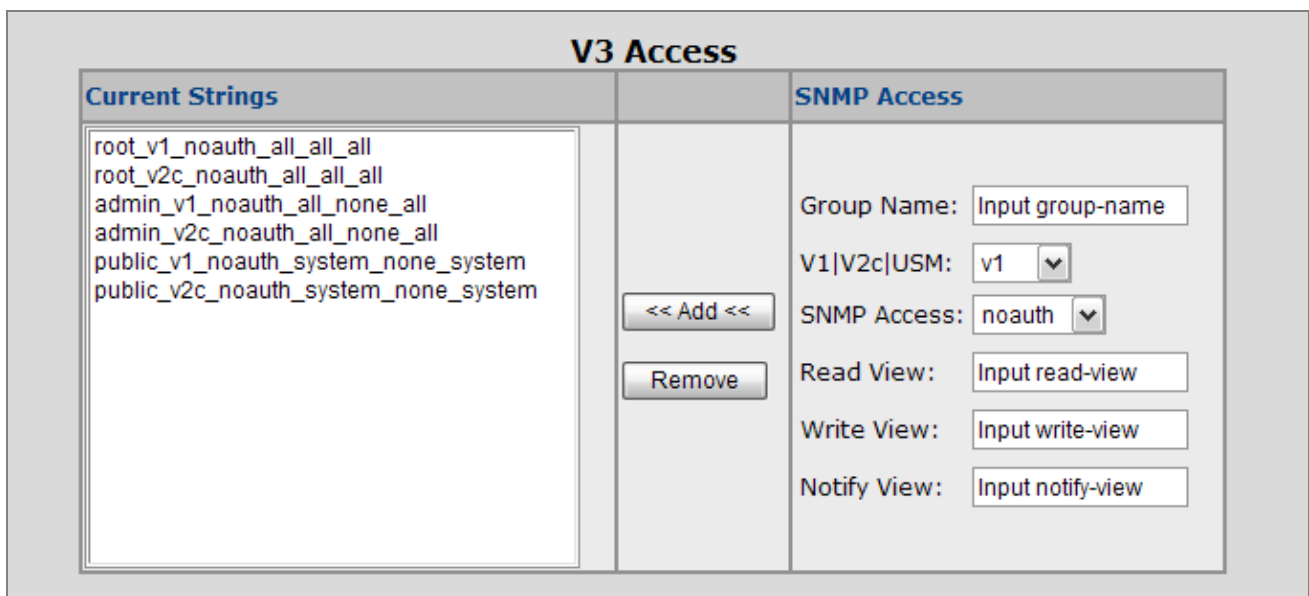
V3 Access

| Current Strings | | SNMP Access |
|---|---|---|
| root_v1_noauth_all_all_all<br>root_v2c_noauth_all_all_all<br>admin_v1_noauth_all_none_all<br>admin_v2c_noauth_all_none_all<br>public_v1_noauth_system_none_system<br>public_v2c_noauth_system_none_system | << Add <<<br>Remove | Group Name: Input group-name<br>V1\|V2c\|USM: v1<br>SNMP Access: noauth<br>Read View: Input read-view<br>Write View: Input write-view<br>Notify View: Input notify-view |